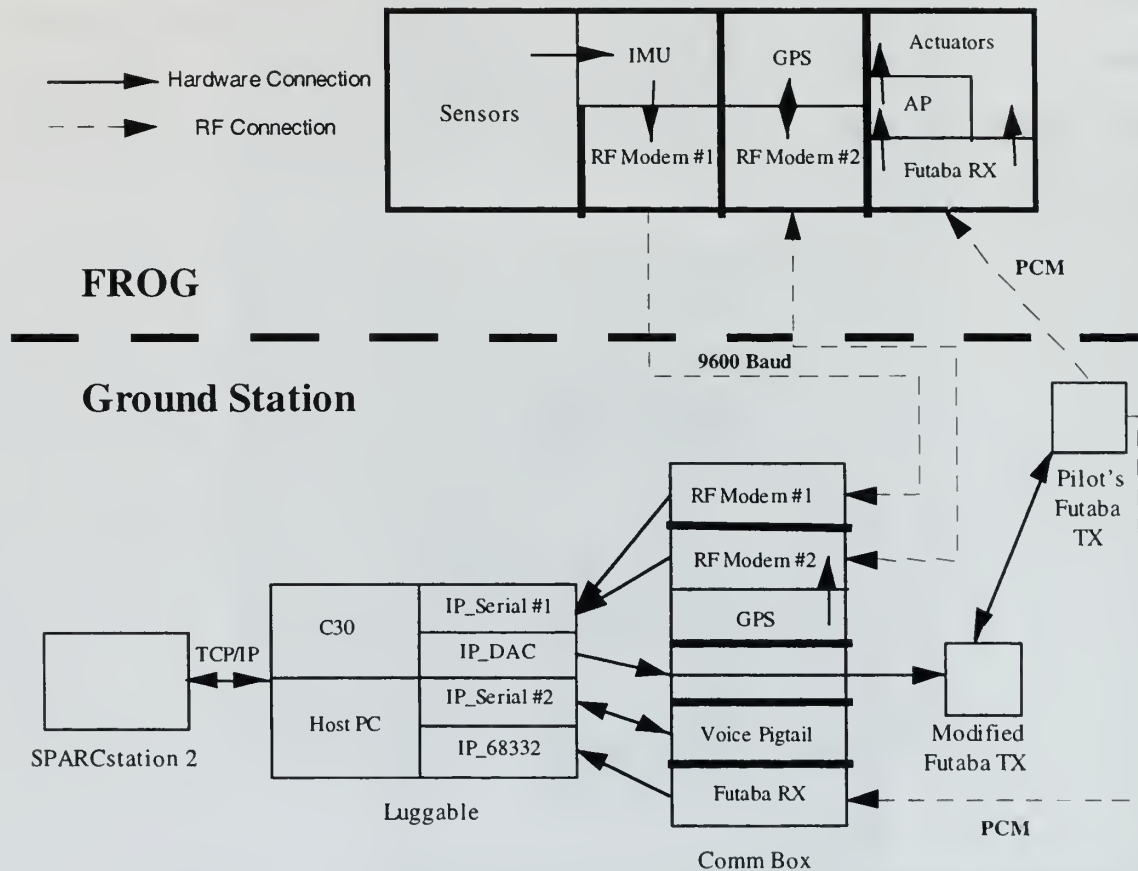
Hardware Connection

RF Connection

Sensors

IMU

RF Modem #1

GPS

RF Modem #2

Actuators

AP

Futaba RX

PCM

FROG

9600 Baud

Ground Station

Pilot's Futaba TX

RF Modem #1

RF Modem #2

GPS

Voice Pigtail

Futaba RX

Comm Box

C30

Host PC

IP_Serial #1

IP_DAC

IP_Serial #2

IP_68332

Luggable

TCP/IP

SPARCstation 2

Modified Futaba TX

PCM